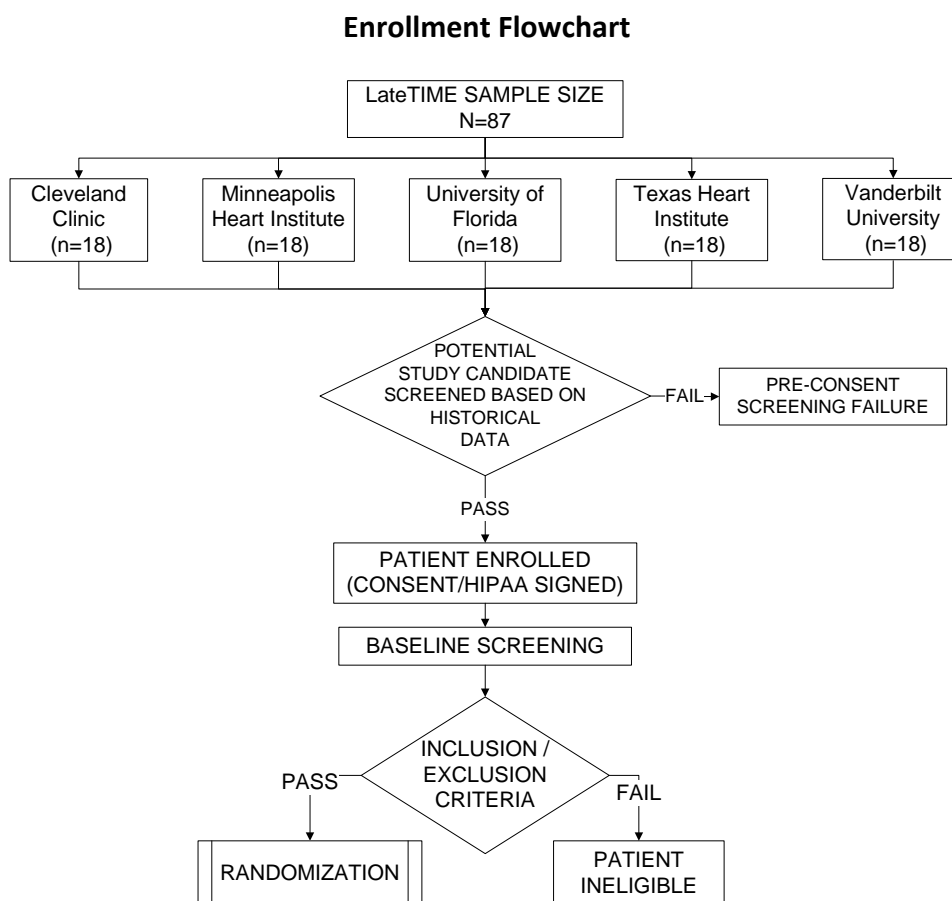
**Enrollment Flowchart**

LateTIME SAMPLE SIZE
N=87

Cleveland Clinic
(n=18)

Minneapolis Heart Institute
(n=18)

University of Florida
(n=18)

Texas Heart Institute
(n=18)

Vanderbilt University
(n=18)

POTENTIAL STUDY CANDIDATE SCREENED BASED ON HISTORICAL DATA

FAIL

PRE-CONSENT SCREENING FAILURE

PASS

PATIENT ENROLLED
(CONSENT/HIPAA SIGNED)

BASELINE SCREENING

INCLUSION / EXCLUSION CRITERIA

PASS

FAIL

RANDOMIZATION

PATIENT INELIGIBLE